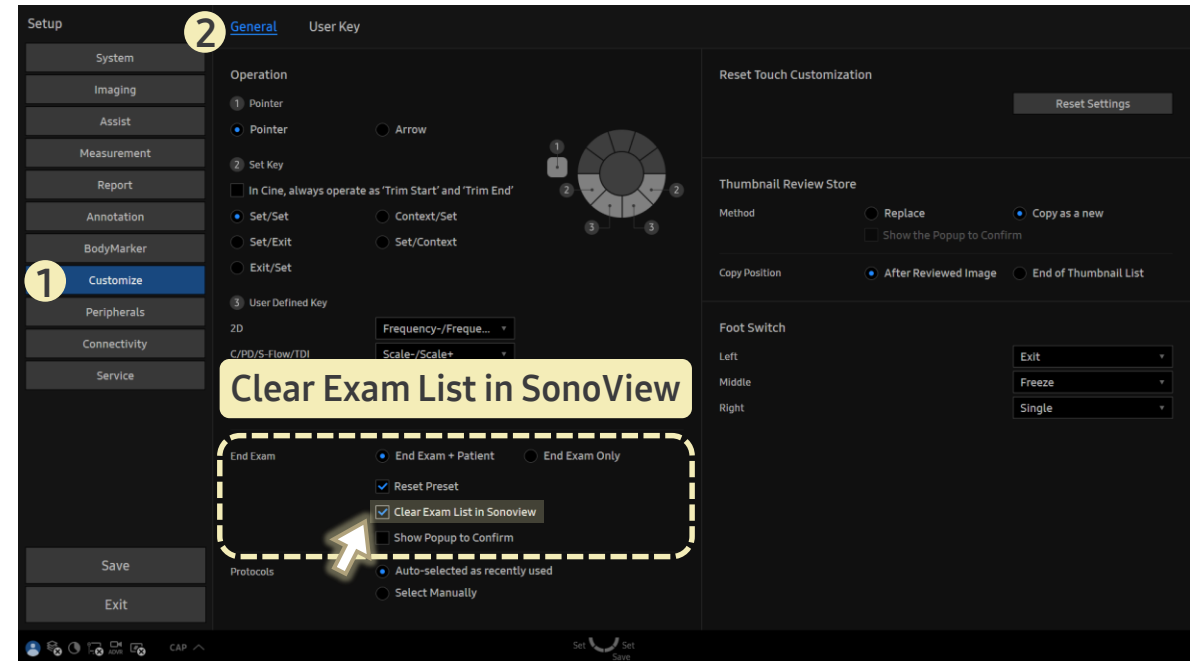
Setup

System
Imaging
Assist
Measurement
Report
Annotation
BodyMarker
1
Customize
Peripherals
Connectivity
Service

Save
Exit

2 General User Key

Operation

1 Pointer
Pointer Arrow

2 Set Key
In Cine, always operate as 'Trim Start' and 'Trim End'
Set/Set Context/Set
Set/Exit Set/Context
Exit/Set

3 User Defined Key
2D Frequency-/Freque...
C/PD/S-Flow/TDI Scale-/Scale+

1 2 2 3 3

Clear Exam List in SonoView

End Exam End Exam + Patient End Exam Only
Reset Preset
Clear Exam List in Sonoview
Show Popup to Confirm

Protocols Auto-selected as recently used
Select Manually

Reset Touch Customization
Reset Settings

Thumbnail Review Store
Method Replace Copy as a new
Show the Popup to Confirm
Copy Position After Reviewed Image End of Thumbnail List

Foot Switch
Left Exit
Middle Freeze
Right Single

CAP
Set Set
Save